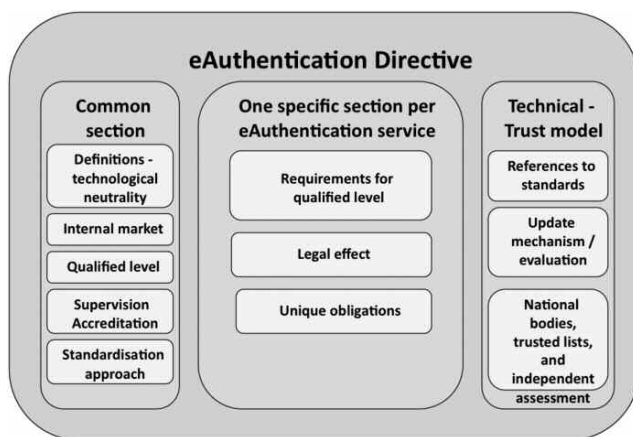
eAuthentication Directive

Common section

Definitions - technological neutrality

Internal market

Qualified level

Supervision Accreditation

Standardisation approach

One specific section per eAuthentication service

Requirements for qualified level

Legal effect

Unique obligations

Technical - Trust model

References to standards

Update mechanism / evaluation

National bodies, trusted lists, and independent assessment